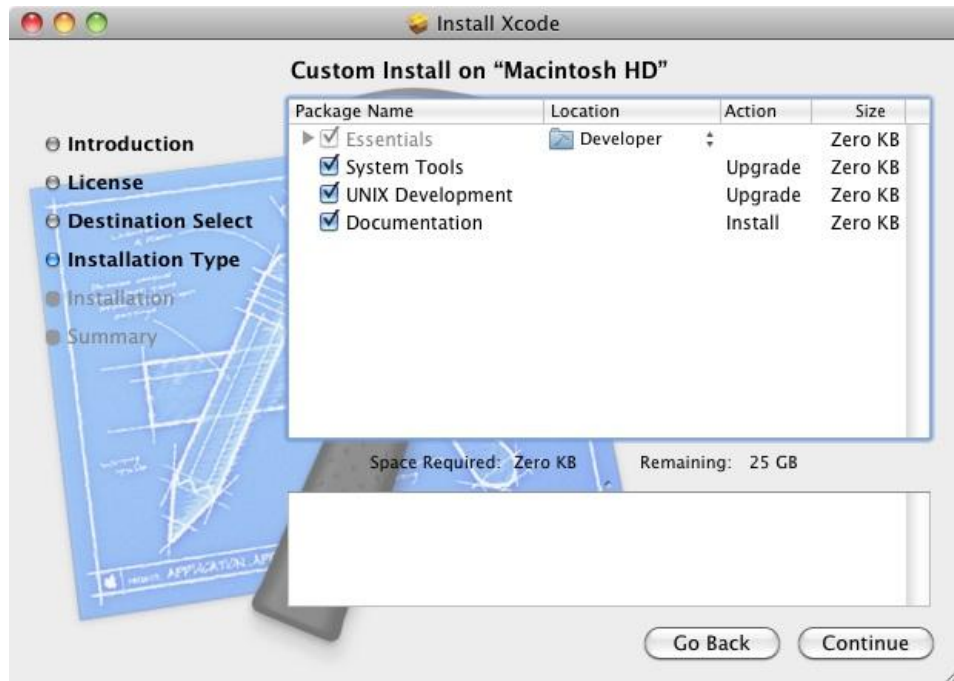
Install Xcode

Custom Install on "Macintosh HD"

Introduction
License
Destination Select
Installation Type
Installation
Summary

| Package Name | Location | Action | Size |
|---|---|---|---|
| Essentials | Developer | | Zero KB |
| System Tools | | Upgrade | Zero KB |
| UNIX Development | | Upgrade | Zero KB |
| Documentation | | Install | Zero KB |

Space Required: Zero KB Remaining: 25 GB

APPLICATION

Go Back Continue